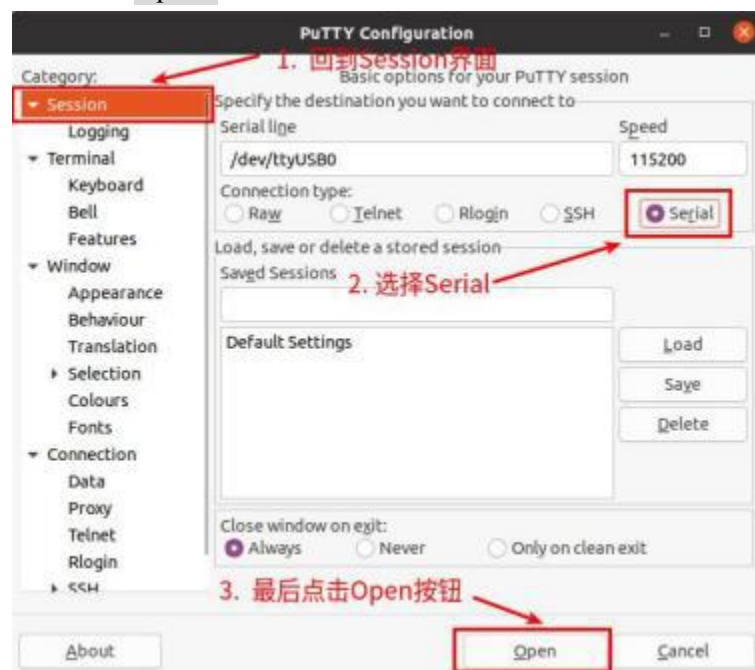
PuTTY Configuration

1. 回到Session界面

Category:

Session
Logging
Terminal
Keyboard
Bell
Features
Window
Appearance
Behaviour
Translation
Selection
Colours
Fonts
Connection
Data
Proxy
Telnet
Rlogin
SSH

Basic options for your PuTTY session

Specify the destination you want to connect to

Serial line
/dev/ttyUSB0

Speed
115200

Connection type:
Raw
Telnet
Rlogin
SSH
Serial

Load, save or delete a stored session

Saved Sessions

2. 选择Serial

Default Settings

Load
Save
Delete

Close window on exit:
Always
Never
Only on clean exit

3. 最后点击Open按钮

About
Open
Cancel